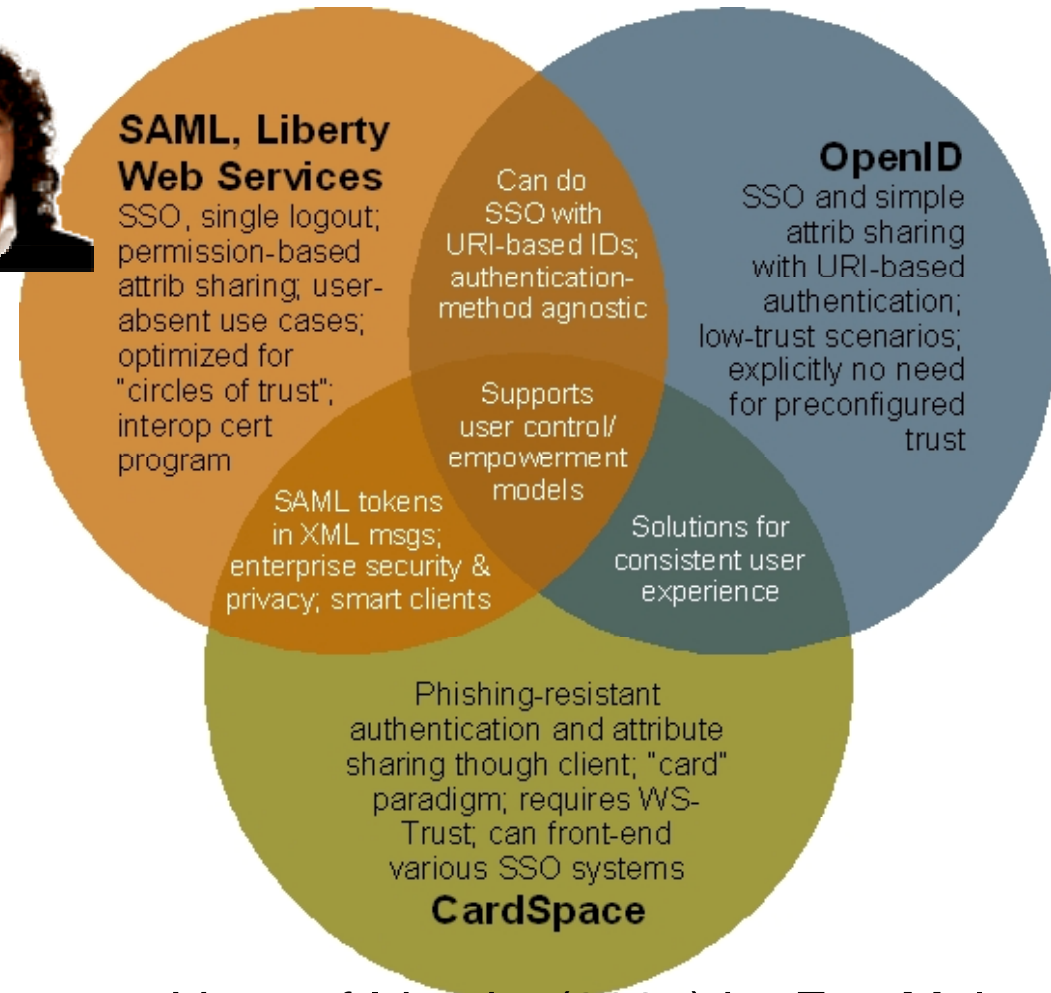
SAML, Liberty Web Services
SSO, single logout; permission-based attrib sharing; user-absent use cases; optimized for "circles of trust"; interop cert program

Can do SSO with URI-based IDs; authentication-method agnostic

OpenID
SSO and simple attrib sharing with URI-based authentication; low-trust scenarios; explicitly no need for preconfigured trust

Supports user control/ empowerment models

SAML tokens in XML msgs; enterprise security & privacy; smart clients

Solutions for consistent user experience

Phishing-resistant authentication and attribute sharing though client; "card" paradigm; requires WS-Trust; can front-end various SSO systems
CardSpace

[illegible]